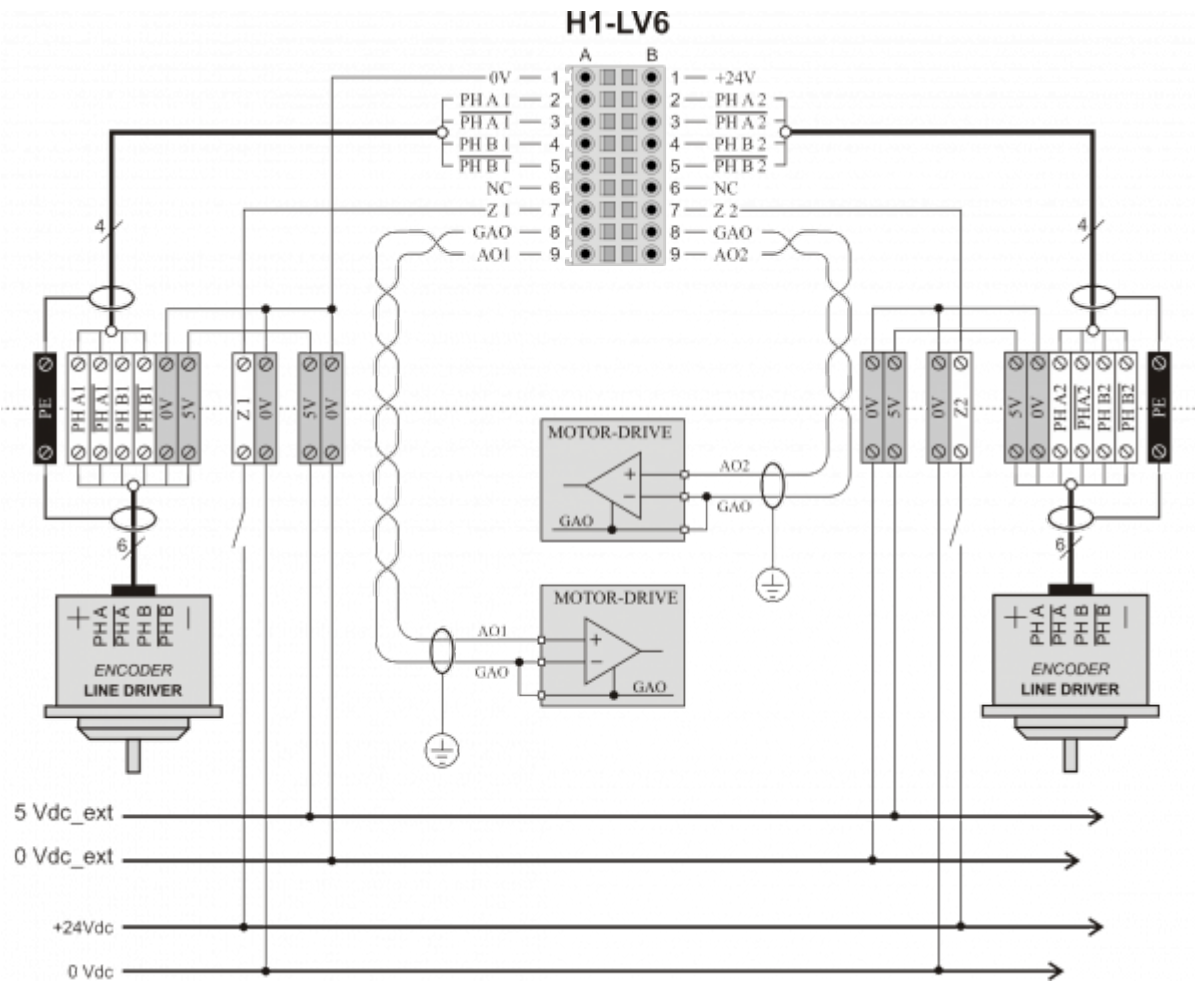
H1-LV6

A B

0V — 1 1 — +24V
PH A 1 — 2 2 — PH A 2
$\overline{\text{PH A 1}}$ — 3 3 — $\overline{\text{PH A 2}}$
PH B 1 — 4 4 — PH B 2
$\overline{\text{PH B 1}}$ — 5 5 — $\overline{\text{PH B 2}}$
NC — 6 6 — NC
Z 1 — 7 7 — Z 2
GAO — 8 8 — GAO
AO1 — 9 9 — AO2

4

4

PE PH A1 $\overline{\text{PH A1}}$ PH B1 $\overline{\text{PH B1}}$ 0V 5V Z 1 0V 5V 0V

0V 5V 0V Z2 5V 0V PH A2 $\overline{\text{PHA2}}$ PH B2 $\overline{\text{PH B2}}$ PE

MOTOR-DRIVE
+
–
GAO
AO2
GAO

MOTOR-DRIVE
AO1
GAO
+
–
GAO

6

6

+ PH A $\overline{\text{PH A}}$ PH B $\overline{\text{PH B}}$ —
ENCODER
LINE DRIVER

+ PH A $\overline{\text{PH A}}$ PH B $\overline{\text{PH B}}$ —
ENCODER
LINE DRIVER

5 Vdc_ext
0 Vdc_ext
+24Vdc
0 Vdc